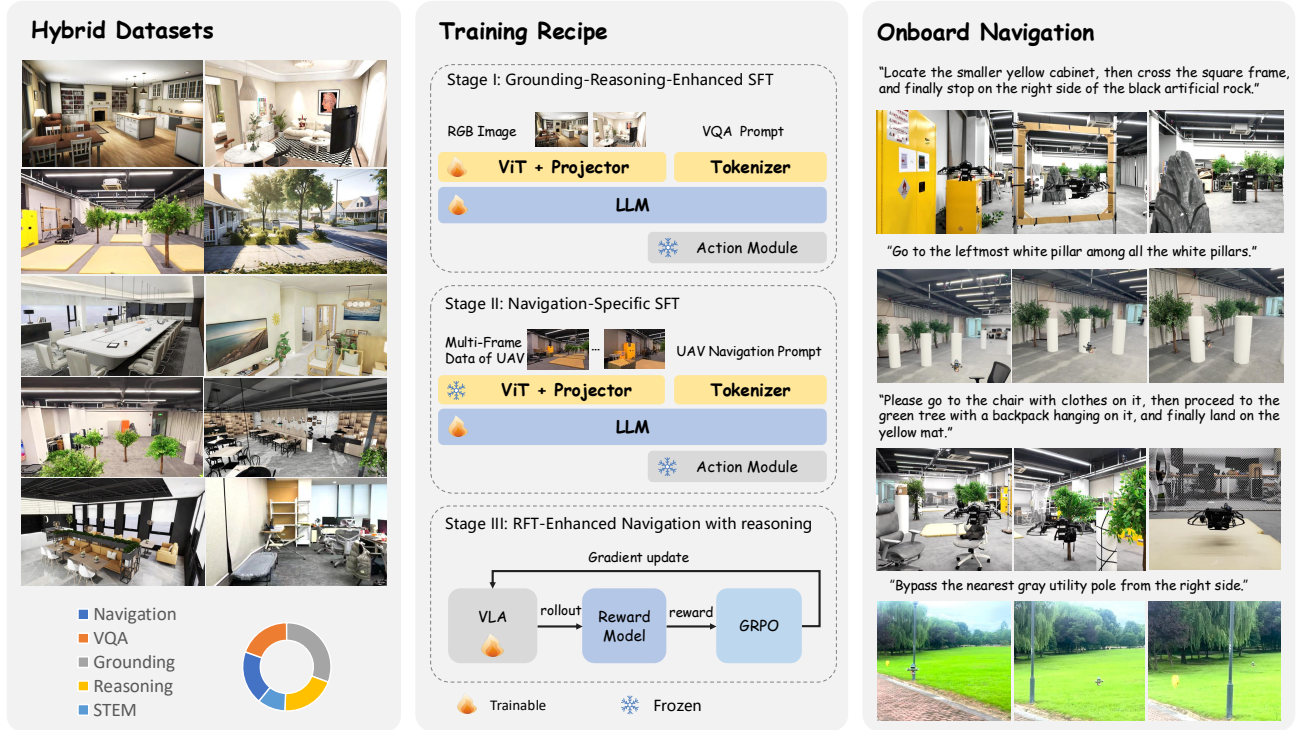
Hybrid Datasets

Navigation
VQA
Grounding
Reasoning
STEM

Training Recipe

Stage I: Grounding-Reasoning-Enhanced SFT

RGB Image

VQA Prompt

ViT + Projector

Tokenizer

LLM

Action Module

Stage II: Navigation-Specific SFT

Multi-Frame Data of UAV

...

UAV Navigation Prompt

ViT + Projector

Tokenizer

LLM

Action Module

Stage III: RFT-Enhanced Navigation with reasoning

Gradient update

VLA

rollout

Reward Model

reward

GRPO

Trainable

Frozen

Onboard Navigation

"Locate the smaller yellow cabinet, then cross the square frame, and finally stop on the right side of the black artificial rock."

"Go to the leftmost white pillar among all the white pillars."

"Please go to the chair with clothes on it, then proceed to the green tree with a backpack hanging on it, and finally land on the yellow mat."

"Bypass the nearest gray utility pole from the right side."